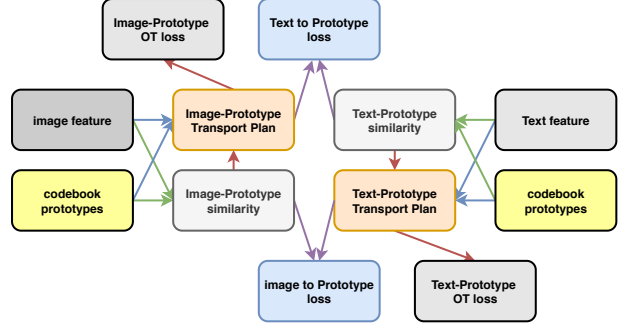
Image-Prototype OT loss

Text to Prototype loss

image feature

Image-Prototype Transport Plan

Text-Prototype similarity

Text feature

codebook prototypes

Image-Prototype similarity

Text-Prototype Transport Plan

codebook prototypes

image to Prototype loss

Text-Prototype OT loss